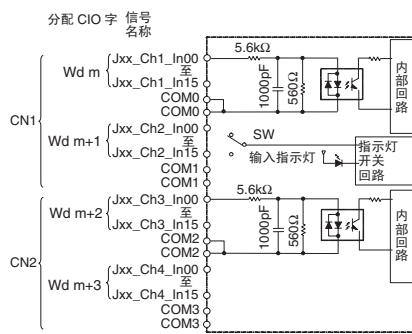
分配 CIO 字 信号名称

CN1

Wd m

Jxx_Ch1_In00
至
Jxx_Ch1_In15
COM0
COM0

Wd m+1

Jxx_Ch2_In00
至
Jxx_Ch2_In15
COM1
COM1

CN2

Wd m+2

Jxx_Ch3_In00
至
Jxx_Ch3_In15
COM2
COM2

Wd m+3

Jxx_Ch4_In00
至
Jxx_Ch4_In15
COM3
COM3

5.6kΩ
1000pF
560Ω
内部回路

SW
输入指示灯
指示灯开关回路

5.6kΩ
1000pF
560Ω
内部回路